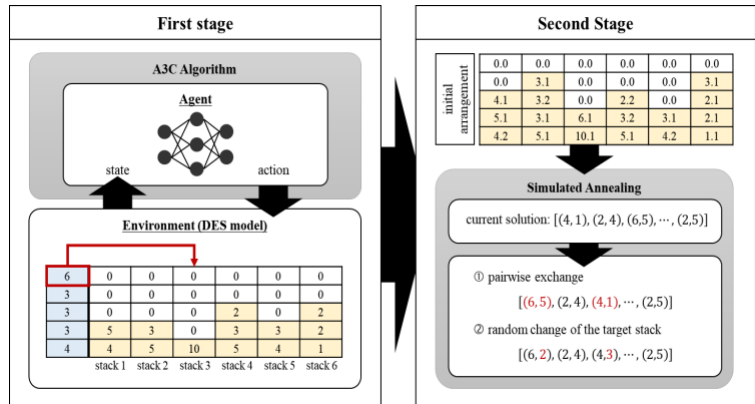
First stage

A3C Algorithm

Agent

state

action

Environment (DES model)

| 6 | 0 | 0 | 0 | 0 | 0 | 0 |
|---|---|---|---|---|---|---|
| 3 | 0 | 0 | 0 | 0 | 0 | 0 |
| 3 | 0 | 0 | 0 | 2 | 0 | 2 |
| 3 | 5 | 3 | 0 | 3 | 3 | 2 |
| 4 | 4 | 5 | 10 | 5 | 4 | 1 |
| | stack 1 | stack 2 | stack 3 | stack 4 | stack 5 | stack 6 |

Second Stage

initial arrangement

| 0.0 | 0.0 | 0.0 | 0.0 | 0.0 | 0.0 |
|---|---|---|---|---|---|
| 0.0 | 3.1 | 0.0 | 0.0 | 0.0 | 3.1 |
| 4.1 | 3.2 | 0.0 | 2.2 | 0.0 | 2.1 |
| 5.1 | 3.1 | 6.1 | 3.2 | 3.1 | 2.1 |
| 4.2 | 5.1 | 10.1 | 5.1 | 4.2 | 1.1 |

Simulated Annealing

current solution: [(4, 1), (2, 4), (6,5), ⋯ , (2,5)]

① pairwise exchange

[(6, 5), (2, 4), (4,1), ⋯ , (2,5)]

② random change of the target stack

[(6, 2), (2, 4), (4,3), ⋯ , (2,5)]